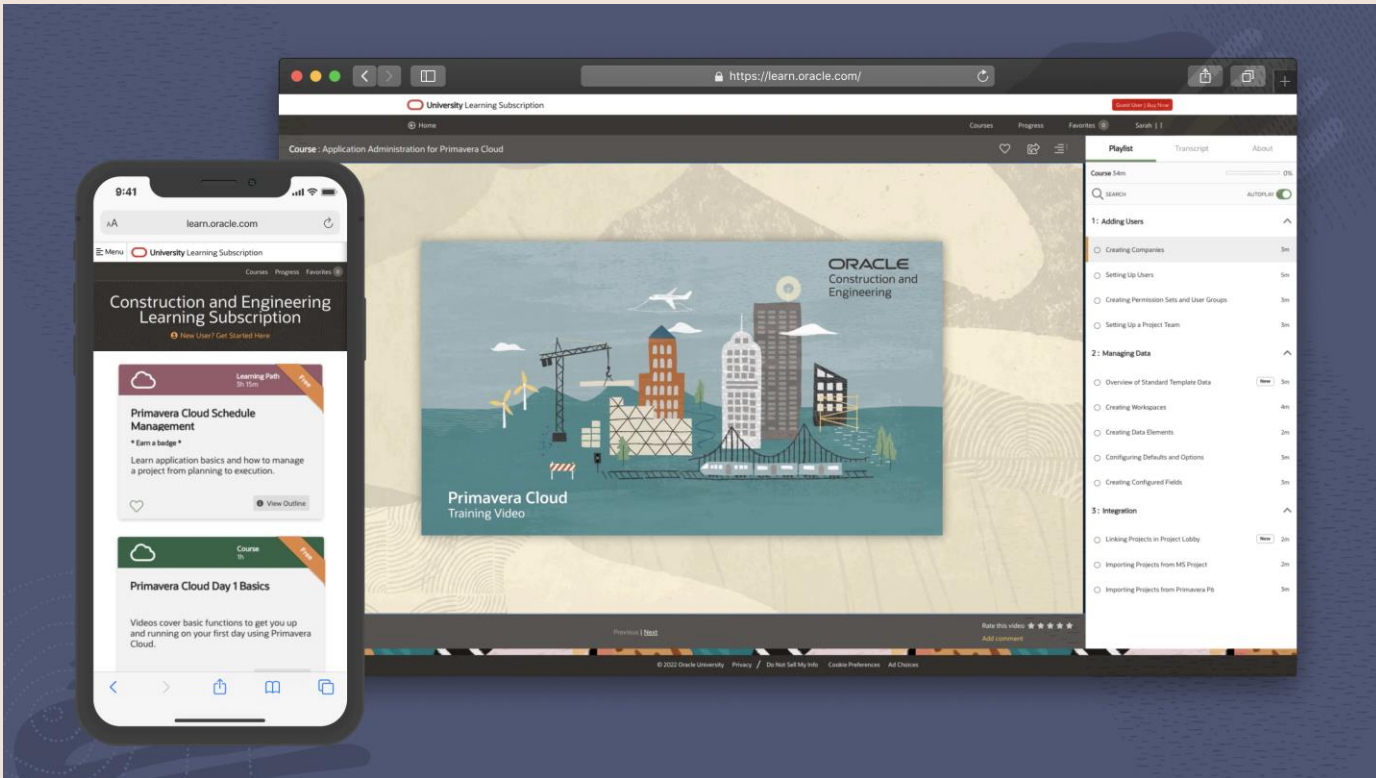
https://learn.oracle.com/

University Learning Subscription

Guest User | Buy Now

Home

Courses Progress Favorites 0 Sarah | |

Course : Application Administration for Primavera Cloud

Playlist Transcript About

Course 54m 0%

SEARCH AUTOPLAY

1: Adding Users

Creating Companies 3m

Setting Up Users 5m

Creating Permission Sets and User Groups 3m

Setting Up a Project Team 3m

2: Managing Data

Overview of Standard Template Data New 5m

Creating Workspaces 4m

Creating Data Elements 2m

Configuring Defaults and Options 5m

Creating Configured Fields 5m

3: Integration

Linking Projects in Project Lobby New 2m

Importing Projects from MS Project 2m

Importing Projects from Primavera P6 5m

ORACLE
Construction and Engineering

Primavera Cloud
Training Video

Previous | Next

Rate this video
Add comment

© 2022 Oracle University Privacy / Do Not Sell My Info Cookie Preferences Ad Choices

9:41

AA learn.oracle.com

Menu University Learning Subscription

Courses Progress Favorites 0

Construction and Engineering Learning Subscription

New User? Get Started Here

Learning Path 5h 15m

Free

Primavera Cloud Schedule Management

* Earn a badge *

Learn application basics and how to manage a project from planning to execution.

View Outline

Course 1h

Free

Primavera Cloud Day 1 Basics

Videos cover basic functions to get you up and running on your first day using Primavera Cloud.